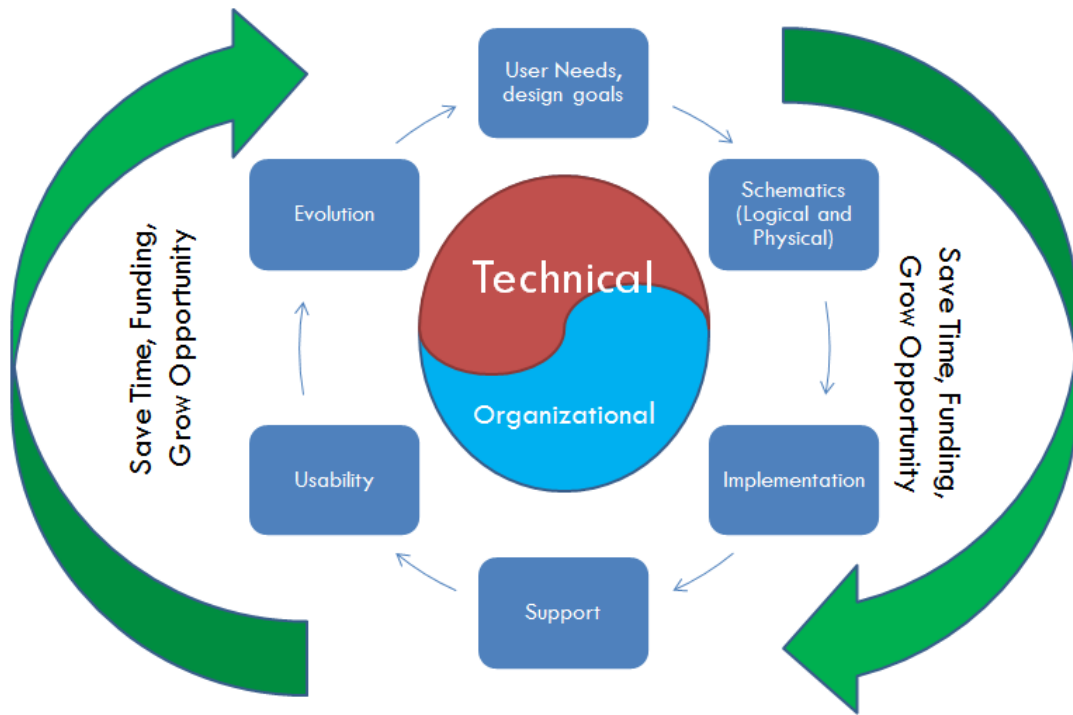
User Needs, design goals

Schematics (Logical and Physical)

Implementation

Support

Usability

Evolution

Technical

Organizational

Save Time, Funding, Grow Opportunity

Save Time, Funding, Grow Opportunity